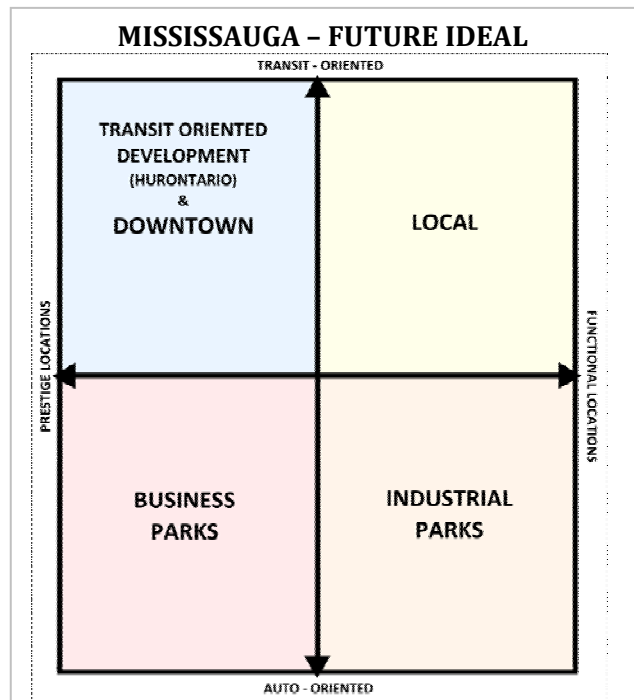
MISSISSAUGA – FUTURE IDEAL

TRANSIT - ORIENTED

TRANSIT ORIENTED DEVELOPMENT (HURONTARIO) & DOWNTOWN

LOCAL

PRESTIGE LOCATIONS

FUNCTIONAL LOCATIONS

BUSINESS PARKS

INDUSTRIAL PARKS

AUTO - ORIENTED